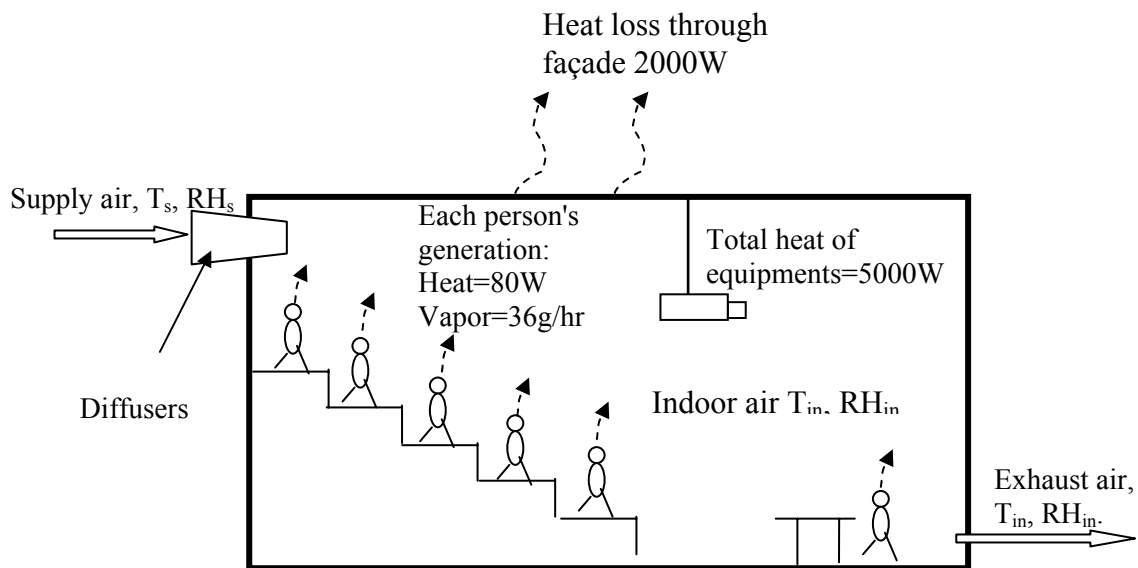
Heat loss through façade 2000W

Supply air, $T_s$, $RH_s$

Each person's generation:
Heat=80W
Vapor=36g/hr

Total heat of equipments=5000W

Diffusers

Indoor air $T_{in}$, $RH_{in}$

Exhaust air, $T_{in}$, $RH_{in}$.